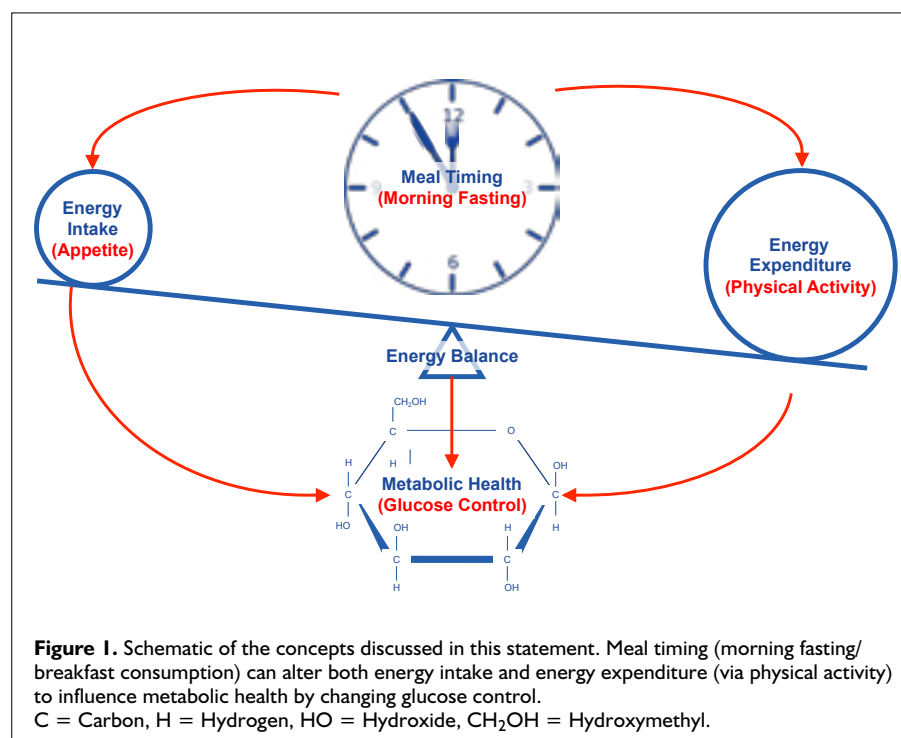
12
9
3
6
Meal Timing
(Morning Fasting)

Energy Intake
(Appetite)

Energy Expenditure
(Physical Activity)

Energy Balance

$CH_2OH$
C
O
H
H
OH
C
C
HO
H
Metabolic Health
(Glucose Control)
OH
H
C
C
H
OH

**Figure 1.** Schematic of the concepts discussed in this statement. Meal timing (morning fasting/breakfast consumption) can alter both energy intake and energy expenditure (via physical activity) to influence metabolic health by changing glucose control.
C = Carbon, H = Hydrogen, HO = Hydroxide, $CH_2OH$ = Hydroxymethyl.